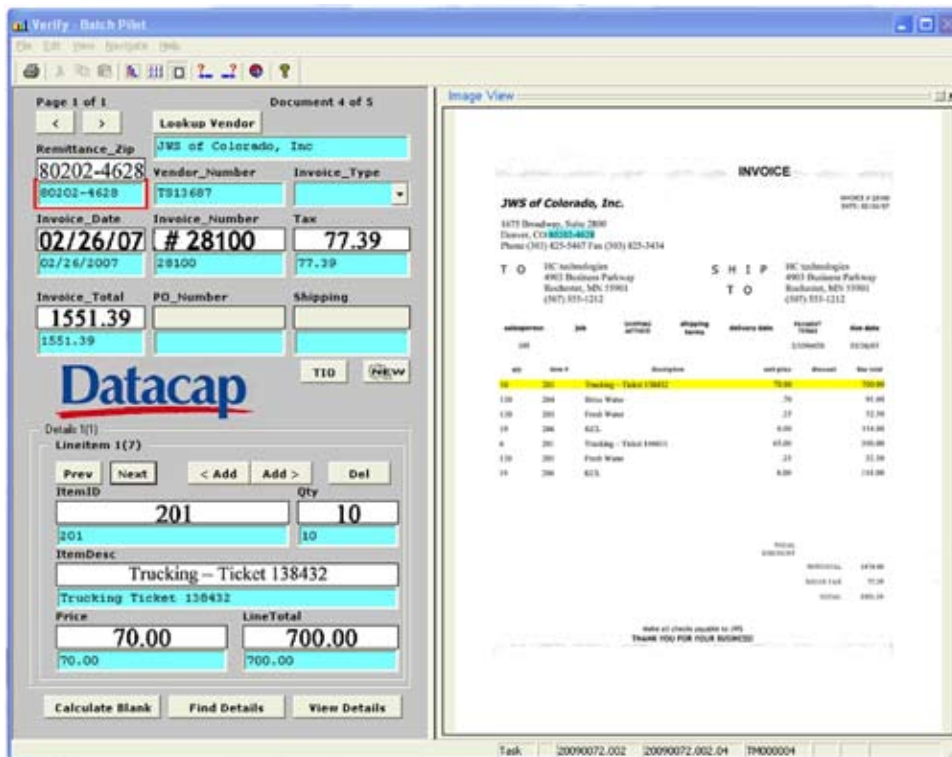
Verify - Batch Pilot

File Edit View Navigate Help

Page 1 of 1

Document 4 of 5

<

>

Lookup Vendor

Remittance_Zip

JWS of Colorado, Inc

80202-4628

Vendor_Number

Invoice_Type

80202-4628

TS13687

Invoice_Date

Invoice_Number

Tax

02/26/07

# 28100

77.39

02/26/2007

28100

77.39

Invoice_Total

PO_Number

Shipping

1551.39

1551.39

TID

NEW

Datacap

Details 1(1)

LineItem 1(7)

Prev

Next

< Add

Add >

Del

ItemID

Qty

201

10

201

10

ItemDesc

Trucking – Ticket 138432

Trucking Ticket 138432

Price

LineTotal

70.00

700.00

70.00

700.00

Calculate Blank

Find Details

View Details

Image View

INVOICE

JWS of Colorado, Inc.

1675 Broadway, Suite 2800
Denver, CO 80202-4628
Phone (303) 825-5467 Fax (303) 825-3434

T O

HC technologies
4903 Business Parkway
Rochester, MN 55901
(507) 555-1212

S H I P
T O

HC technologies
4903 Business Parkway
Rochester, MN 55901
(507) 555-1212

salesperson

job

delivery date

due date

10

201

Trucking – Ticket 138432

70.00

700.00

120

204

Brine Water

91.00

120

205

Fresh Water

.25

52.50

19

206

KCL

6.00

114.00

6

201

Trucking – Ticket 199011

65.00

390.00

120

205

Fresh Water

.25

52.50

19

206

KCL

6.00

114.00

Make all checks payable to JWS
THANK YOU FOR YOUR BUSINESS!

Task

20090072.002

20090072.002.04

TM000004